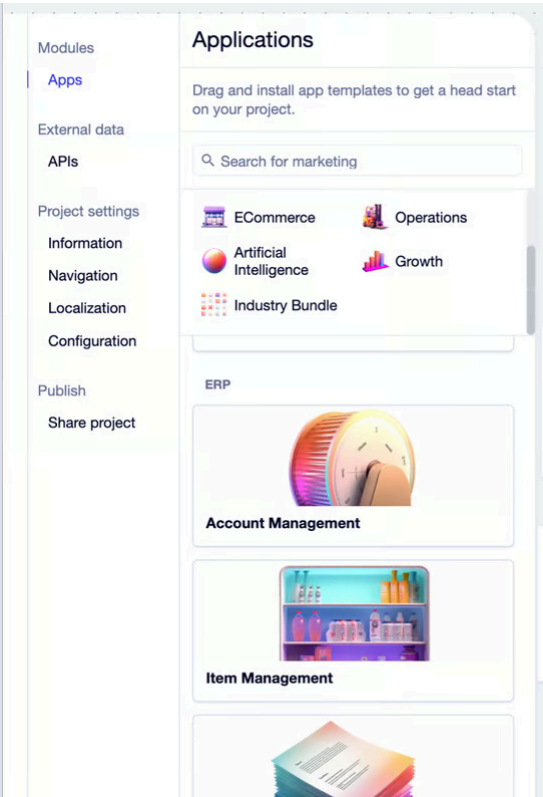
Modules
Apps
External data
APIs
Project settings
Information
Navigation
Localization
Configuration
Publish
Share project

Applications

Drag and install app templates to get a head start on your project.

Search for marketing

ECommerce
Operations
Artificial Intelligence
Growth
Industry Bundle

ERP

Account Management

Item Management